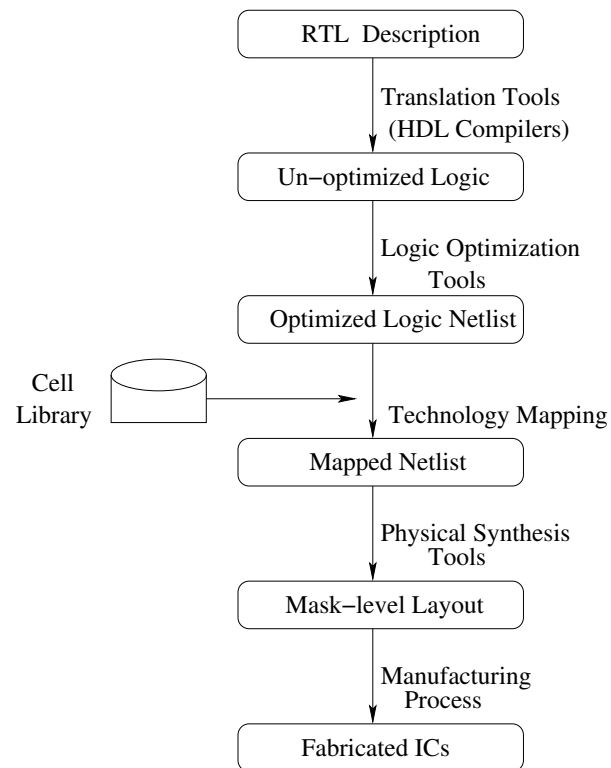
RTL Description

Translation Tools (HDL Compilers)

Un−optimized Logic

Logic Optimization Tools

Optimized Logic Netlist

Cell Library

Technology Mapping

Mapped Netlist

Physical Synthesis Tools

Mask−level Layout

Manufacturing Process

Fabricated ICs